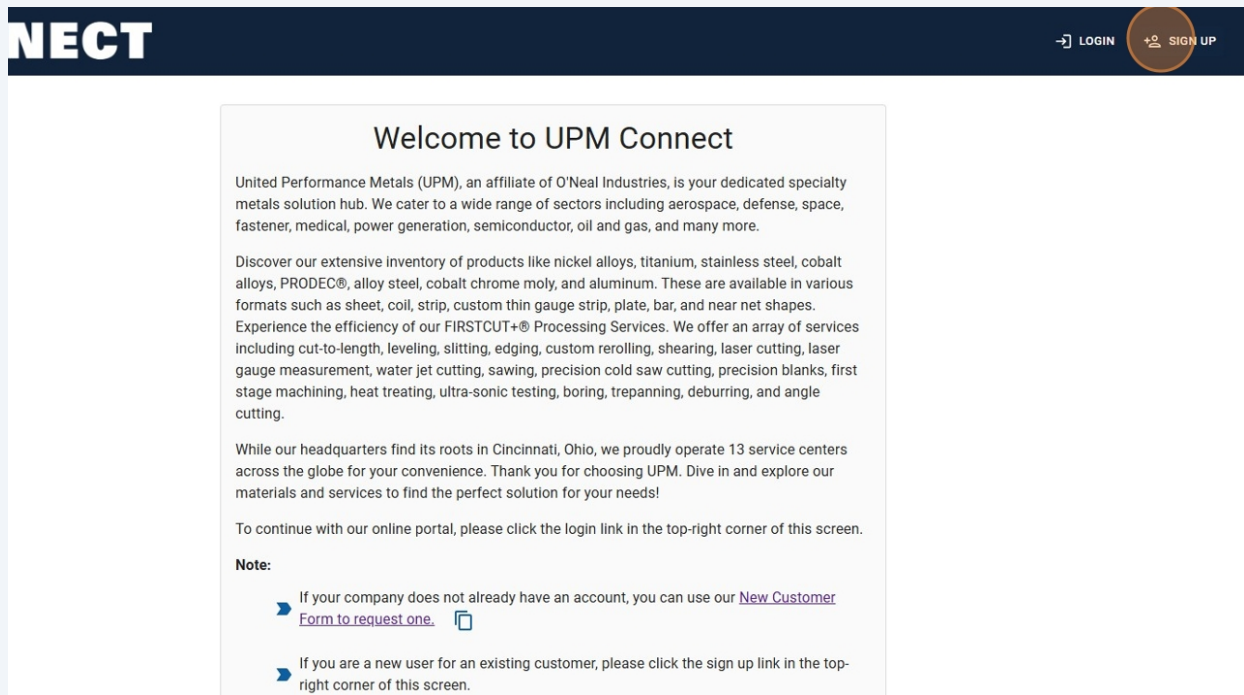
NECT

LOGIN SIGN UP

Welcome to UPM Connect

United Performance Metals (UPM), an affiliate of O'Neal Industries, is your dedicated specialty metals solution hub. We cater to a wide range of sectors including aerospace, defense, space, fastener, medical, power generation, semiconductor, oil and gas, and many more.

Discover our extensive inventory of products like nickel alloys, titanium, stainless steel, cobalt alloys, PRODEC®, alloy steel, cobalt chrome moly, and aluminum. These are available in various formats such as sheet, coil, strip, custom thin gauge strip, plate, bar, and near net shapes. Experience the efficiency of our FIRSTCUT+® Processing Services. We offer an array of services including cut-to-length, leveling, slitting, edging, custom rerolling, shearing, laser cutting, laser gauge measurement, water jet cutting, sawing, precision cold saw cutting, precision blanks, first stage machining, heat treating, ultra-sonic testing, boring, trepanning, deburring, and angle cutting.

While our headquarters find its roots in Cincinnati, Ohio, we proudly operate 13 service centers across the globe for your convenience. Thank you for choosing UPM. Dive in and explore our materials and services to find the perfect solution for your needs!

To continue with our online portal, please click the login link in the top-right corner of this screen.

Note:

If your company does not already have an account, you can use our New Customer Form to request one.

If you are a new user for an existing customer, please click the sign up link in the top-right corner of this screen.